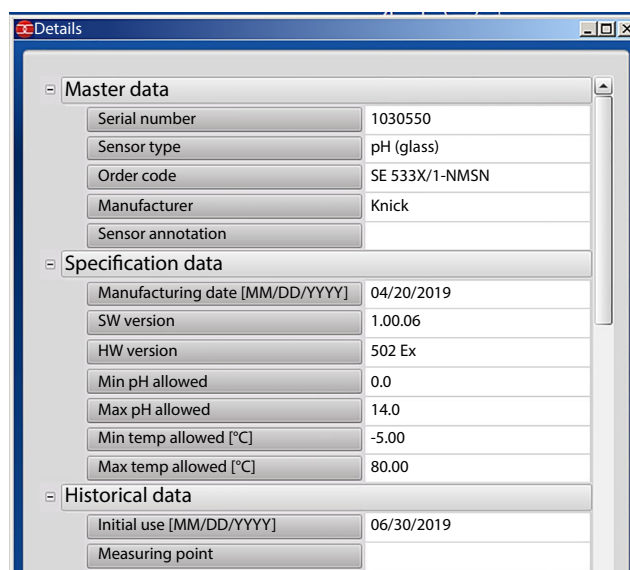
Details

Master data

| Serial number | 1030550 |
|---|---|
| Sensor type | pH (glass) |
| Order code | SE 533X/1-NMSN |
| Manufacturer | Knick |
| Sensor annotation | |

Specification data

| Manufacturing date [MM/DD/YYYY] | 04/20/2019 |
|---|---|
| SW version | 1.00.06 |
| HW version | 502 Ex |
| Min pH allowed | 0.0 |
| Max pH allowed | 14.0 |
| Min temp allowed [°C] | -5.00 |
| Max temp allowed [°C] | 80.00 |

Historical data

| Initial use [MM/DD/YYYY] | 06/30/2019 |
|---|---|
| Measuring point | |